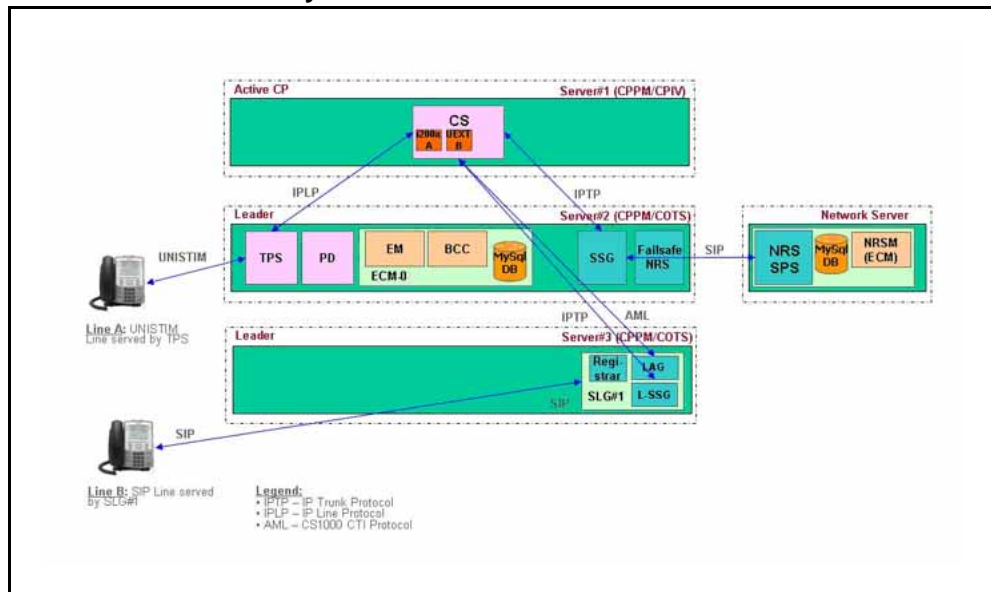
Active CP

Server#1 (CPPM/CPIV)

CS

i200x A

UEXT B

IPLP

IPTP

Leader

Server#2 (CPPM/COTS)

UNISTIM

TPS

PD

EM

BCC

MySql DB

ECM-0

SSG

Failsafe NRS

SIP

Network Server

NRS SPS

MySql DB

NRSM (ECM)

Line A: UNISTIM Line served by TPS

IPTP

AML

Leader

Server#3 (CPPM/COTS)

Registrar

LAG

SLG#1

SIP

L-SSG

SIP

Line B: SIP Line served by SLG#1

Legend:
• IPTP – IP Trunk Protocol
• IPLP – IP Line Protocol
• AML – CS1000 CTI Protocol